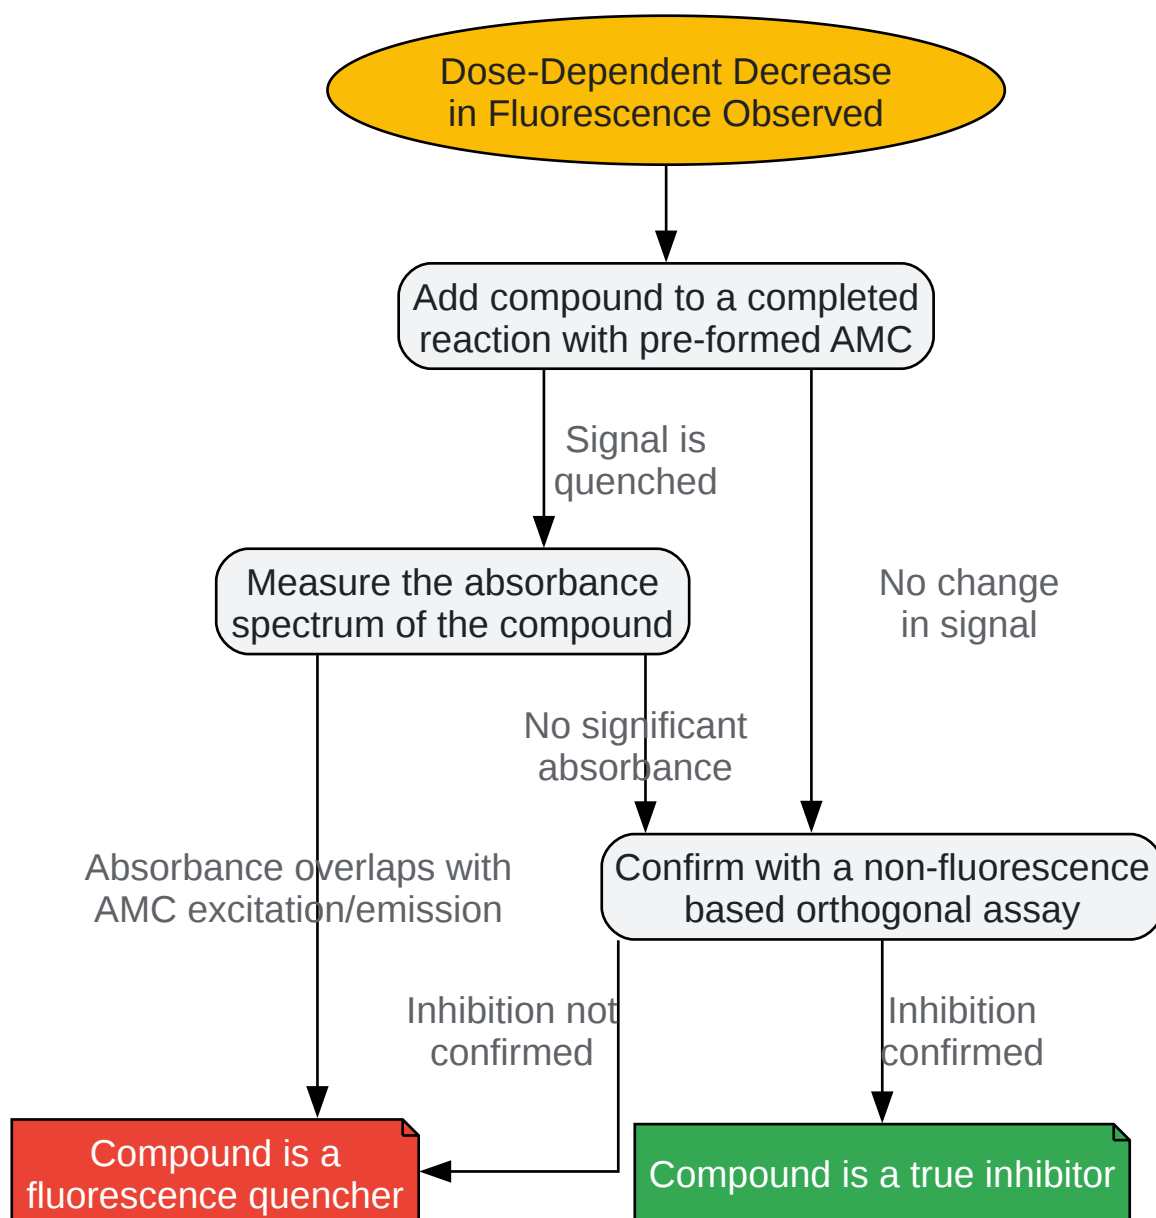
Dose-Dependent Decrease in Fluorescence Observed

Add compound to a completed reaction with pre-formed AMC

Signal is quenched

No change in signal

Measure the absorbance spectrum of the compound

No significant absorbance

Absorbance overlaps with AMC excitation/emission

Confirm with a non-fluorescence based orthogonal assay

Inhibition not confirmed

Inhibition confirmed

Compound is a fluorescence quencher

Compound is a true inhibitor